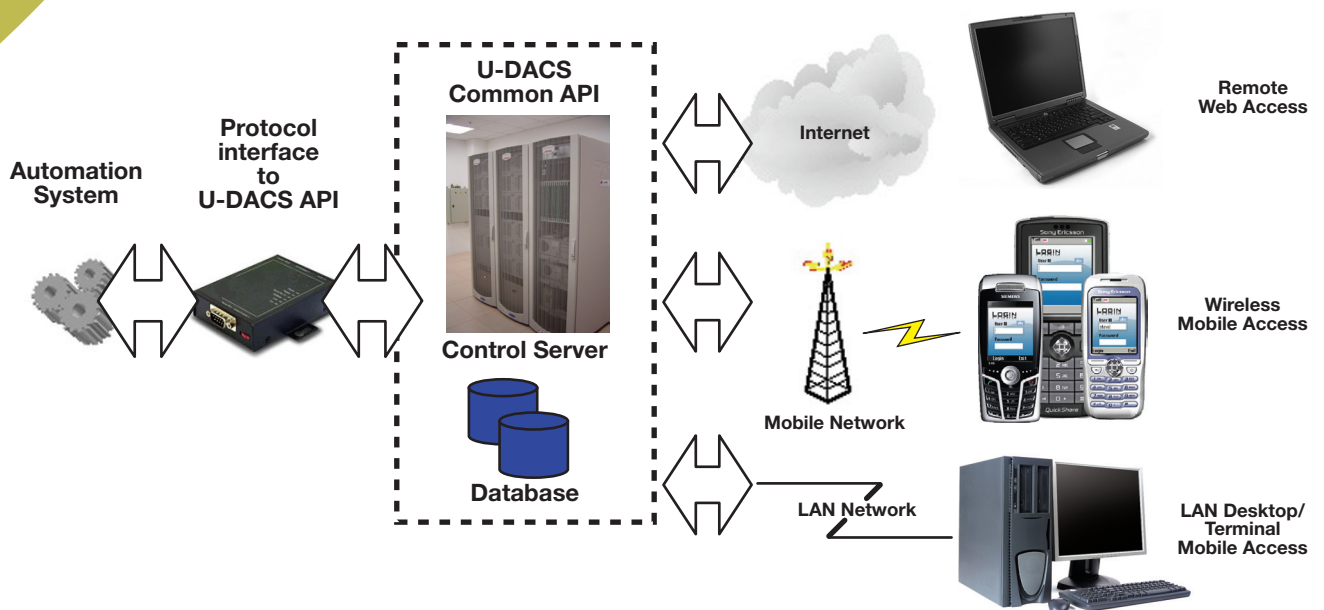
Automation System

Protocol interface to U-DACS API

U-DACS Common API

Control Server

Database

Internet

Mobile Network

LAN Network

Remote Web Access

Wireless Mobile Access

LAN Desktop/ Terminal Mobile Access